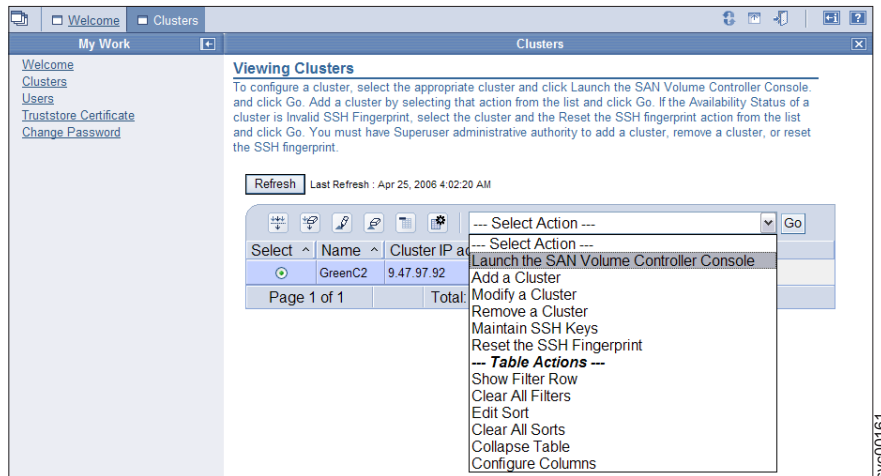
Welcome Clusters

My Work

Welcome
Clusters
Users
Truststore Certificate
Change Password

Clusters

Viewing Clusters

To configure a cluster, select the appropriate cluster and click Launch the SAN Volume Controller Console. and click Go. Add a cluster by selecting that action from the list and click Go. If the Availability Status of a cluster is Invalid SSH Fingerprint, select the cluster and the Reset the SSH fingerprint action from the list and click Go. You must have Superuser administrative authority to add a cluster, remove a cluster, or reset the SSH fingerprint.

Refresh Last Refresh : Apr 25, 2006 4:02:20 AM

--- Select Action --- Go

| Select ^ | Name ^ | Cluster IP ad |
|---|---|---|
| ⊙ | GreenC2 | 9.47.97.92 |
| Page 1 of 1 | | Total: |

--- Select Action ---
Launch the SAN Volume Controller Console
Add a Cluster
Modify a Cluster
Remove a Cluster
Maintain SSH Keys
Reset the SSH Fingerprint
--- Table Actions ---
Show Filter Row
Clear All Filters
Edit Sort
Clear All Sorts
Collapse Table
Configure Columns

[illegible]0161